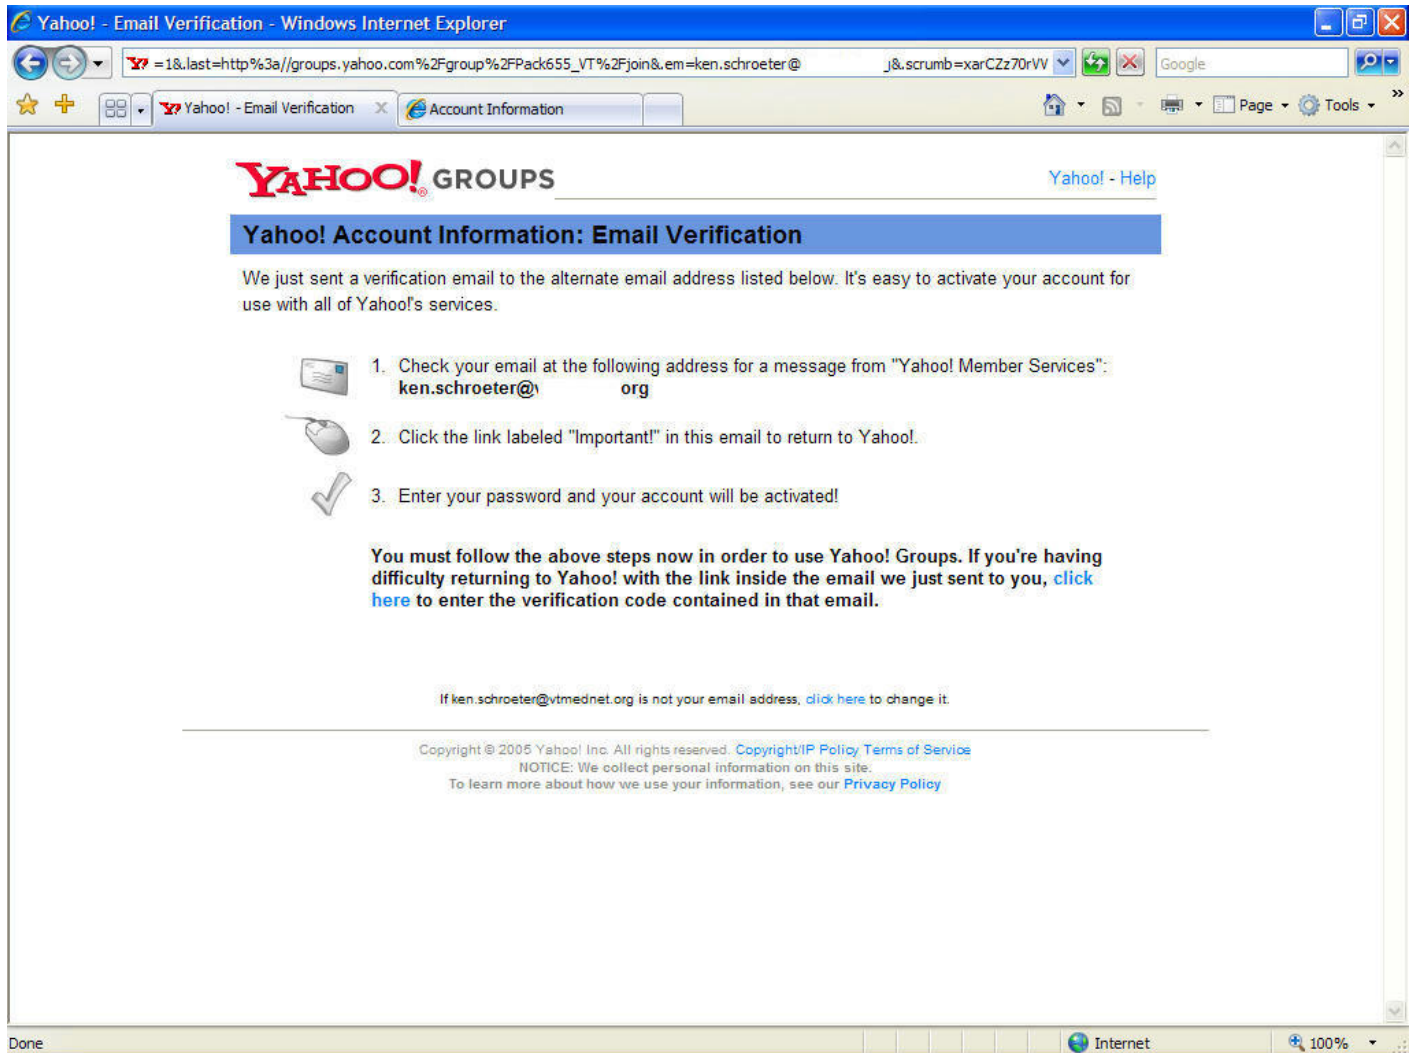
Yahoo! - Email Verification - Windows Internet Explorer

=1&.last=http%3a//groups.yahoo.com%2Fgroup%2FPack655_VT%2Fjoin&.em=ken.schroeter@ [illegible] j&.scrumb=xarCZz70rVV

Google

Yahoo! - Email Verification

Account Information

Page

Tools

YAHOO! GROUPS

Yahoo! - Help

Yahoo! Account Information: Email Verification

We just sent a verification email to the alternate email address listed below. It's easy to activate your account for use with all of Yahoo!'s services.

1. Check your email at the following address for a message from "Yahoo! Member Services": ken.schroeter@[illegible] org

2. Click the link labeled "Important!" in this email to return to Yahoo!.

3. Enter your password and your account will be activated!

You must follow the above steps now in order to use Yahoo! Groups. If you're having difficulty returning to Yahoo! with the link inside the email we just sent to you, click here to enter the verification code contained in that email.

If ken.schroeter@vtmednet.org is not your email address, click here to change it.

Copyright © 2005 Yahoo! Inc. All rights reserved. Copyright/IP Policy Terms of Service
NOTICE: We collect personal information on this site.
To learn more about how we use your information, see our Privacy Policy

Done

Internet

100%